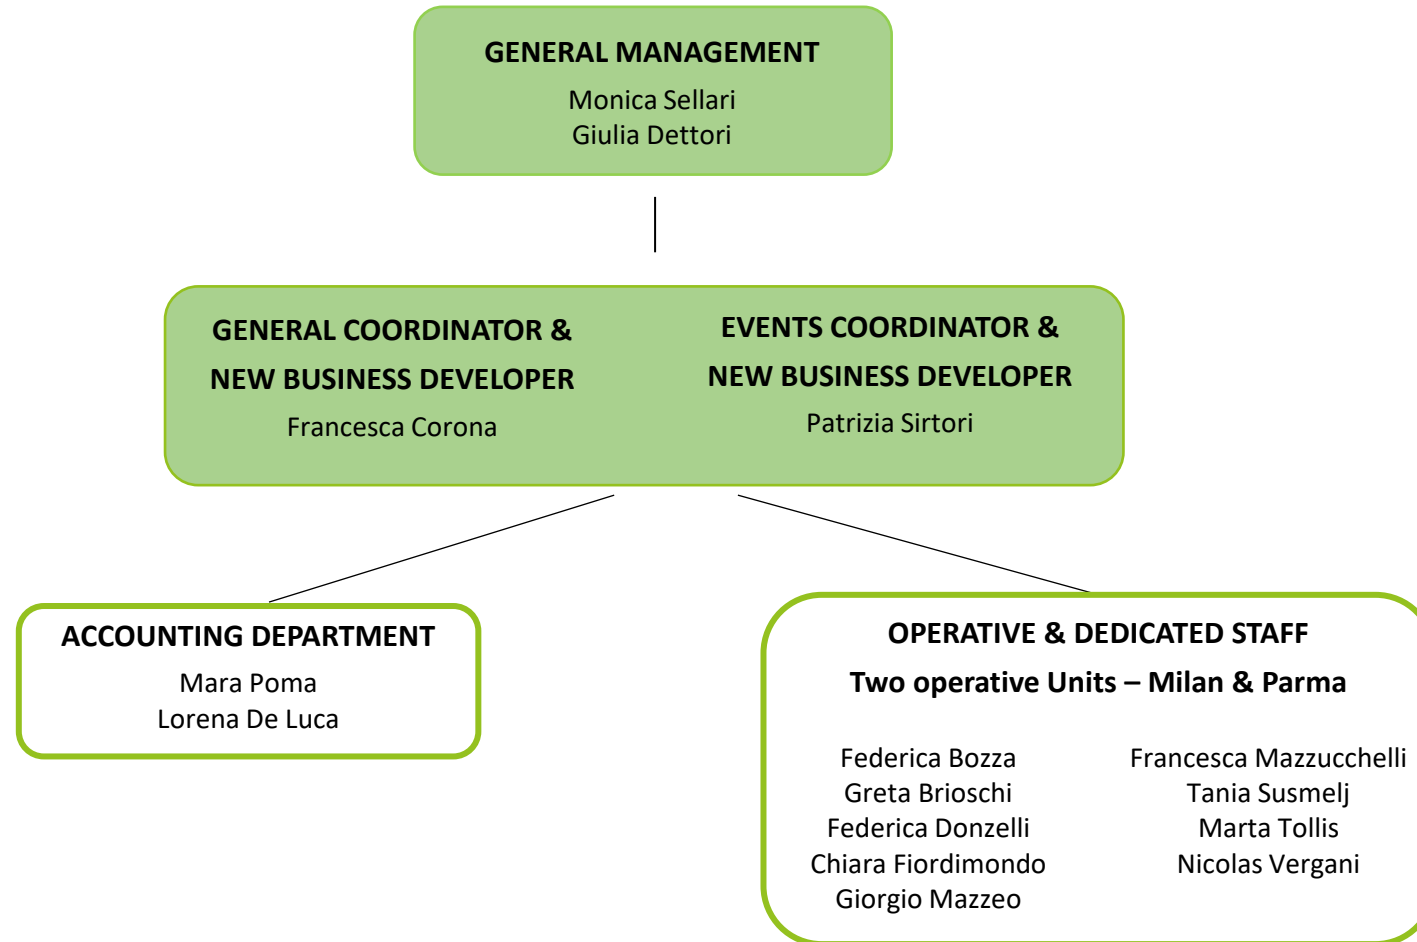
GENERAL MANAGEMENT
Monica Sellari
Giulia Dettori

GENERAL COORDINATOR &
NEW BUSINESS DEVELOPER
Francesca Corona

EVENTS COORDINATOR &
NEW BUSINESS DEVELOPER
Patrizia Sirtori

ACCOUNTING DEPARTMENT
Mara Poma
Lorena De Luca

OPERATIVE & DEDICATED STAFF
Two operative Units – Milan & Parma

Federica Bozza
Greta Brioschi
Federica Donzelli
Chiara Fiordimondo
Giorgio Mazzeo

Francesca Mazzucchelli
Tania Susmelj
Marta Tollis
Nicolas Vergani